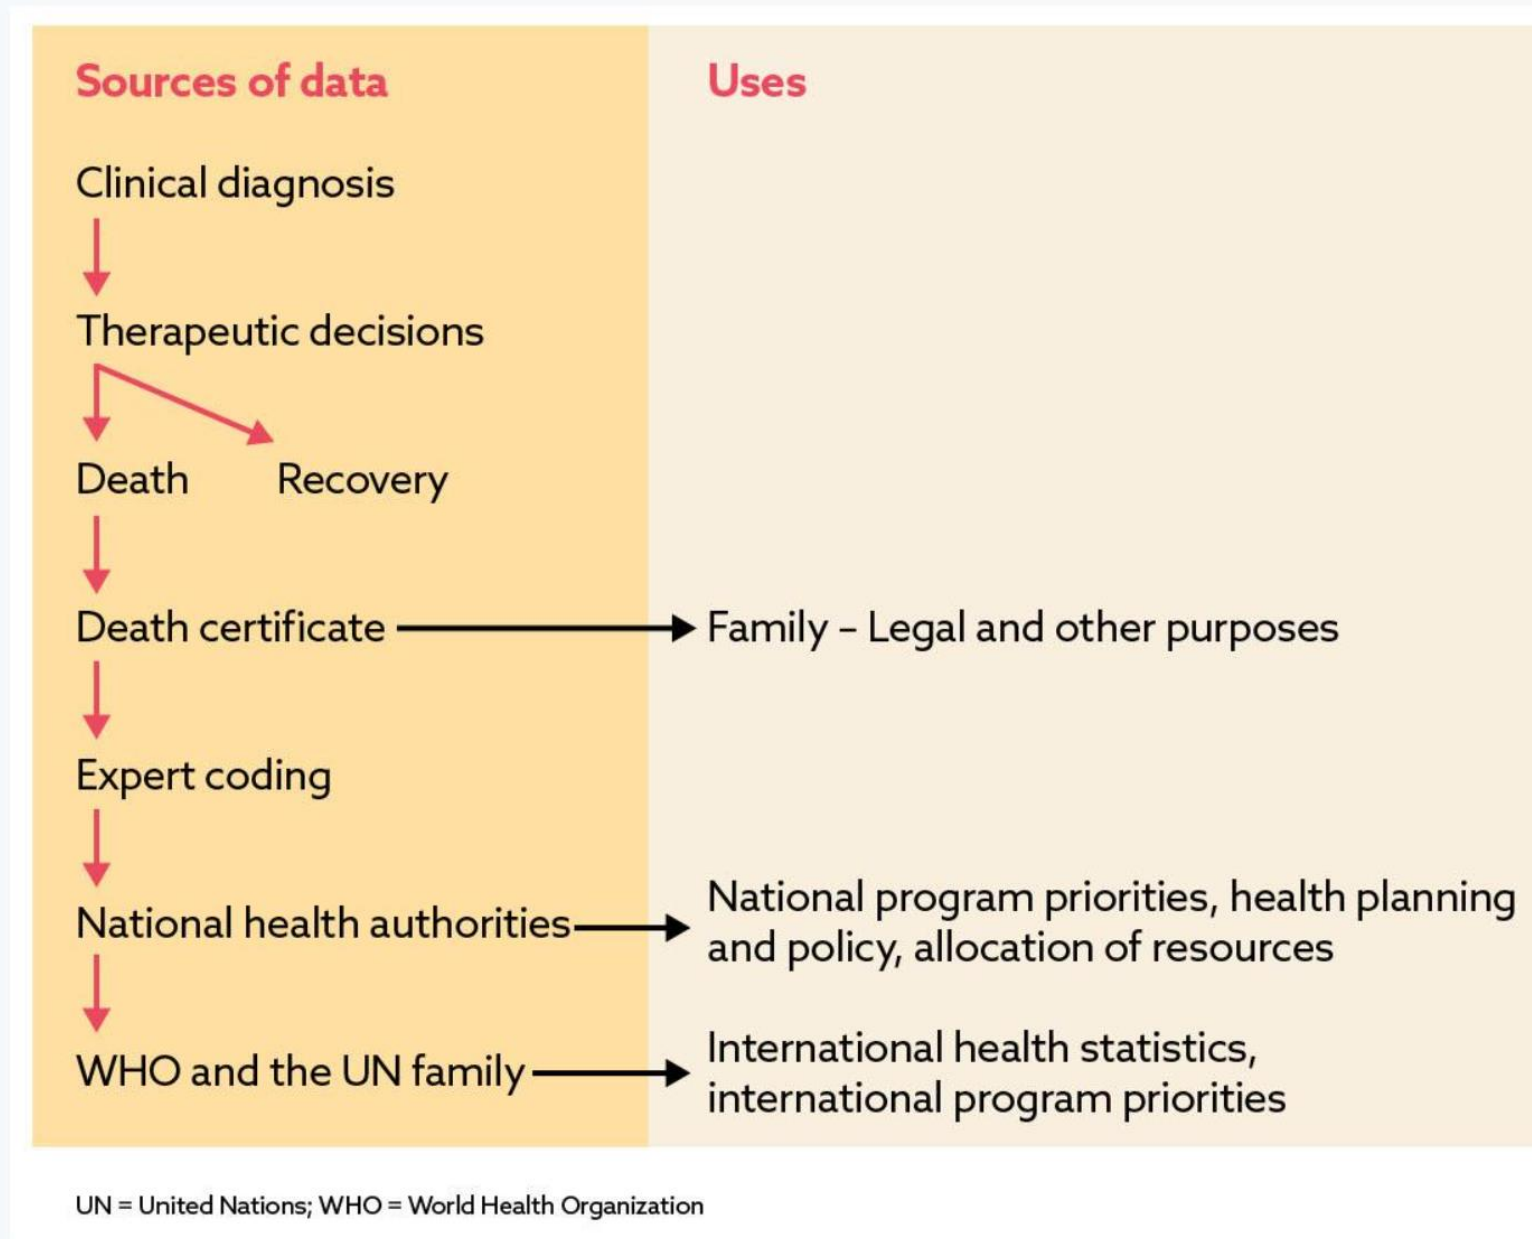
Sources of data

Clinical diagnosis

Therapeutic decisions

Death

Recovery

Death certificate

Expert coding

National health authorities

WHO and the UN family

Uses

Family – Legal and other purposes

National program priorities, health planning and policy, allocation of resources

International health statistics, international program priorities

UN = United Nations; WHO = World Health Organization